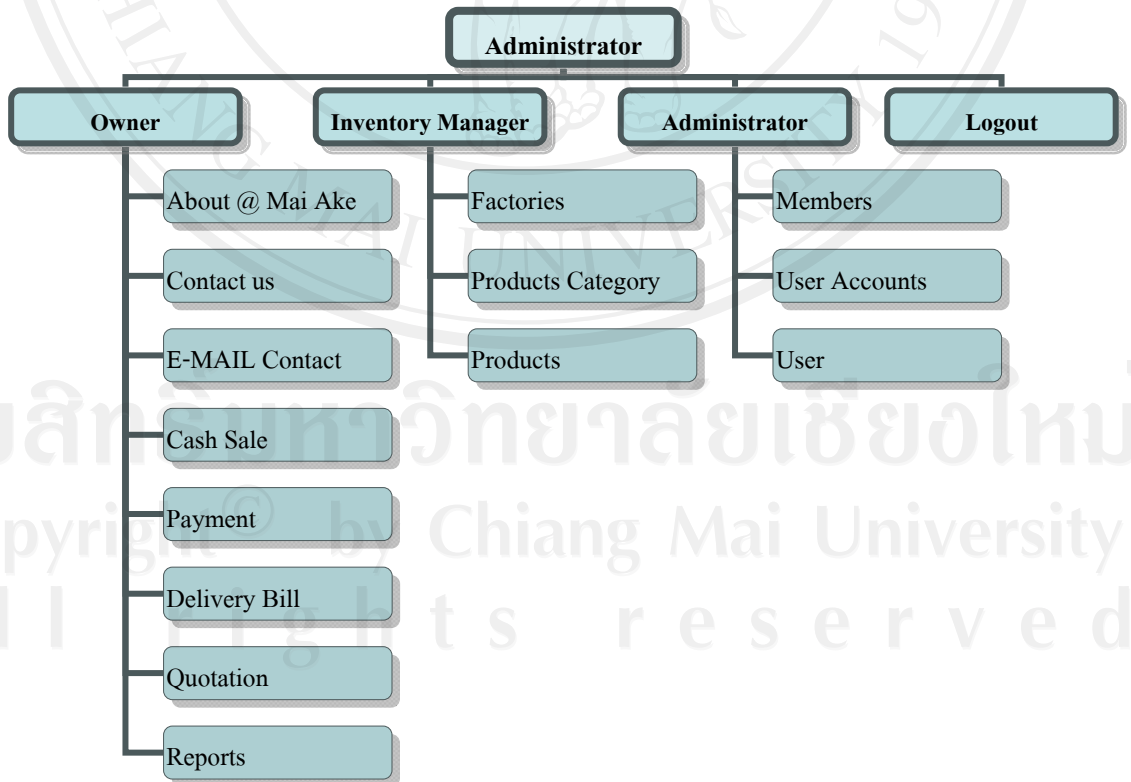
Administrator

Owner

Inventory Manager

Administrator

Logout

About @ Mai Ake

Contact us

E-MAIL Contact

Cash Sale

Payment

Delivery Bill

Quotation

Reports

Factories

Products Category

Products

Members

User Accounts

User

ลิขสิทธิ์มหาวิทยาลัยเชียงใหม่
Copyright © by Chiang Mai University
All rights reserved